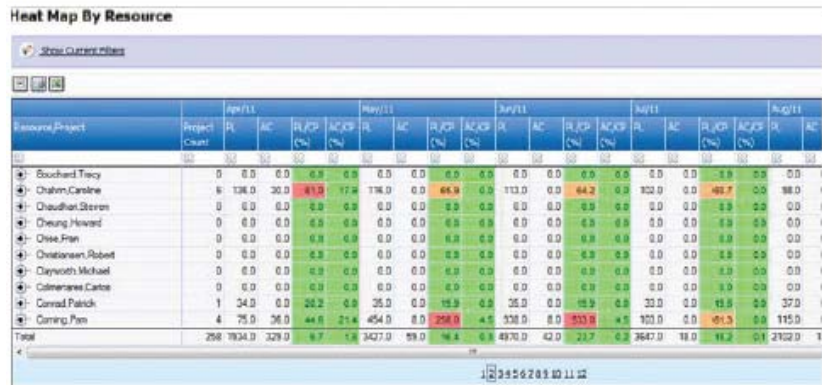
Heat Map By Resource

Show Current Filters

| Resource,Project | Project Count | Apr/11 RL | AC | RL/CP (%) | AC/CP (%) | May/11 RL | AC | RL/CP (%) | AC/CP (%) | Jun/11 RL | AC | RL/CP (%) | AC/CP (%) | Jul/11 RL | AC | RL/CP (%) | AC/CP (%) | Aug/11 RL | AC |
|---|---|---|---|---|---|---|---|---|---|---|---|---|---|---|---|---|---|---|---|
| Bouchard,Tracy | 0 | 0.0 | 0.0 | 0.0 | 0.0 | 0.0 | 0.0 | 0.0 | 0.0 | 0.0 | 0.0 | 0.0 | 0.0 | 0.0 | 0.0 | 0.0 | 0.0 | 0.0 | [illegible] |
| Chahm,Caroline | 6 | 136.0 | 30.0 | 81.0 | 17.9 | 116.0 | 0.0 | 66.9 | 0.0 | 113.0 | 0.0 | 64.2 | 0.0 | 102.0 | 0.0 | 60.7 | 0.0 | 98.0 | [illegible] |
| Chaudhari,Steven | 0 | 0.0 | 0.0 | 0.0 | 0.0 | 0.0 | 0.0 | 0.0 | 0.0 | 0.0 | 0.0 | 0.0 | 0.0 | 0.0 | 0.0 | 0.0 | 0.0 | 0.0 | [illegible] |
| Cheung,Howard | 0 | 0.0 | 0.0 | 0.0 | 0.0 | 0.0 | 0.0 | 0.0 | 0.0 | 0.0 | 0.0 | 0.0 | 0.0 | 0.0 | 0.0 | 0.0 | 0.0 | 0.0 | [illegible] |
| Chise,Fran | 0 | 0.0 | 0.0 | 0.0 | 0.0 | 0.0 | 0.0 | 0.0 | 0.0 | 0.0 | 0.0 | 0.0 | 0.0 | 0.0 | 0.0 | 0.0 | 0.0 | 0.0 | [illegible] |
| Christiansen,Robert | 0 | 0.0 | 0.0 | 0.0 | 0.0 | 0.0 | 0.0 | 0.0 | 0.0 | 0.0 | 0.0 | 0.0 | 0.0 | 0.0 | 0.0 | 0.0 | 0.0 | 0.0 | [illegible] |
| Clayworth,Michael | 0 | 0.0 | 0.0 | 0.0 | 0.0 | 0.0 | 0.0 | 0.0 | 0.0 | 0.0 | 0.0 | 0.0 | 0.0 | 0.0 | 0.0 | 0.0 | 0.0 | 0.0 | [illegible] |
| Colmenares,Carlos | 0 | 0.0 | 0.0 | 0.0 | 0.0 | 0.0 | 0.0 | 0.0 | 0.0 | 0.0 | 0.0 | 0.0 | 0.0 | 0.0 | 0.0 | 0.0 | 0.0 | 0.0 | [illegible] |
| Conrad,Patrick | 1 | 34.0 | 0.0 | 20.2 | 0.0 | 35.0 | 0.0 | 15.9 | 0.0 | 35.0 | 0.0 | 15.9 | 0.0 | 33.0 | 0.0 | 15.6 | 0.0 | 37.0 | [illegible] |
| Corning,Pam | 4 | 75.0 | 36.0 | 44.6 | 21.4 | 454.0 | 8.0 | 258.0 | 4.5 | 938.0 | 8.0 | 533.0 | 4.5 | 103.0 | 0.0 | 61.3 | 0.0 | 115.0 | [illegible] |
| Total | 258 | 1834.0 | 329.0 | 9.7 | 1.8 | 3427.0 | 59.0 | 18.4 | 0.3 | 4970.0 | 42.0 | 23.7 | 0.2 | 3647.0 | 18.0 | 18.2 | 0.1 | 2102.0 | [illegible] |

1 2 3 4 5 6 7 8 9 10 11 12